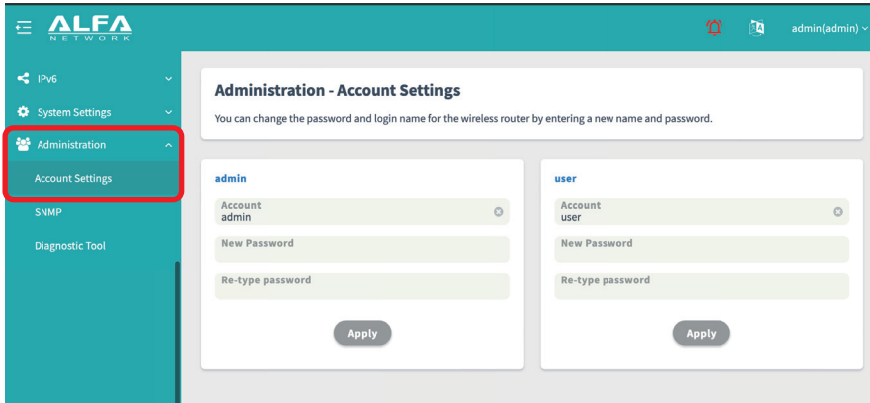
ALFA
NETWORK

admin(admin)

IPv6
System Settings
Administration
Account Settings
SNMP
Diagnostic Tool

Administration - Account Settings

You can change the password and login name for the wireless router by entering a new name and password.

admin
Account
admin
New Password
Re-type password
Apply

user
Account
user
New Password
Re-type password
Apply